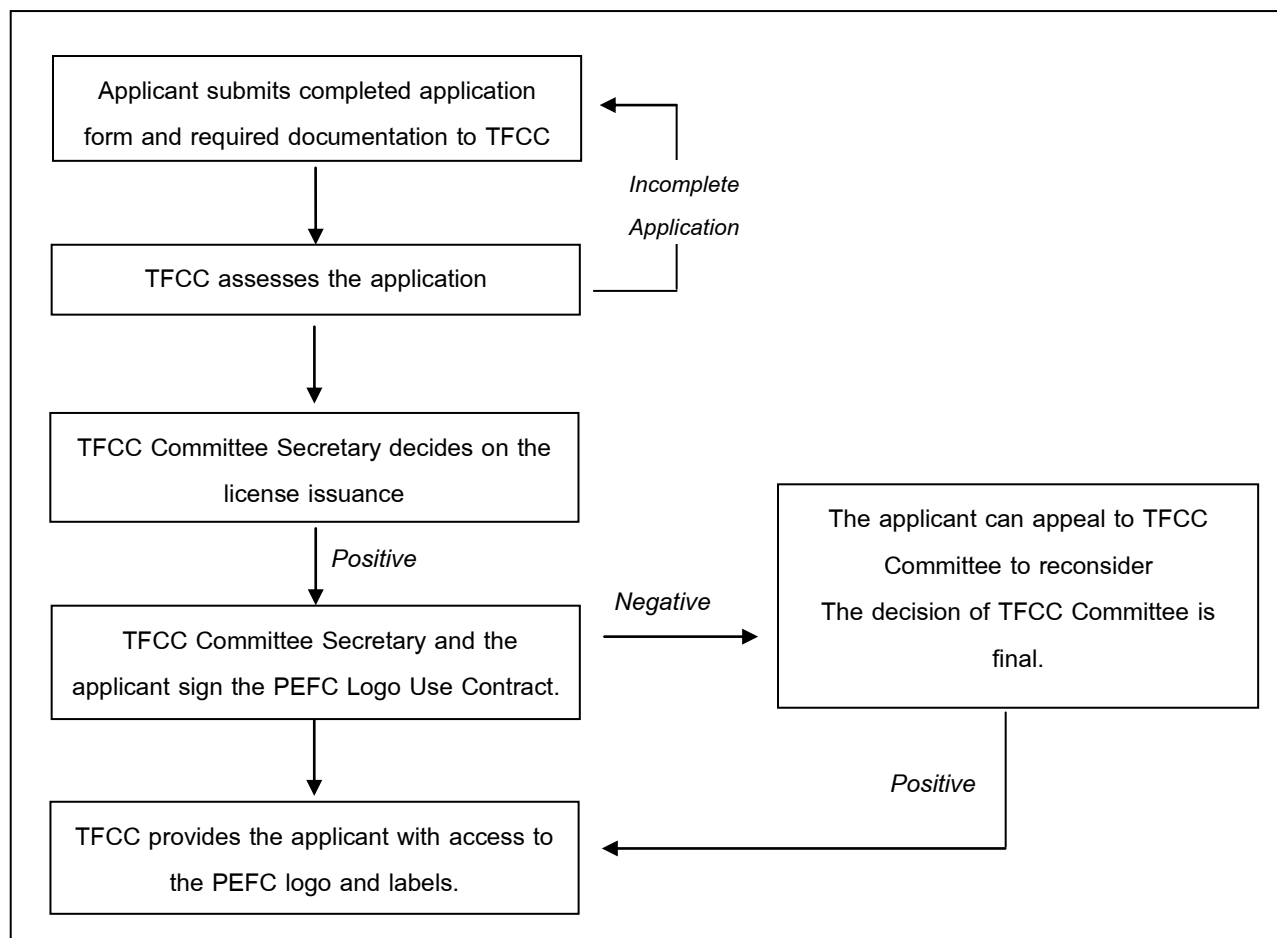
Applicant submits completed application form and required documentation to TFCC

Incomplete Application

TFCC assesses the application

TFCC Committee Secretary decides on the license issuance

Positive

TFCC Committee Secretary and the applicant sign the PEFC Logo Use Contract.

Negative

The applicant can appeal to TFCC Committee to reconsider
The decision of TFCC Committee is final.

Positive

TFCC provides the applicant with access to the PEFC logo and labels.